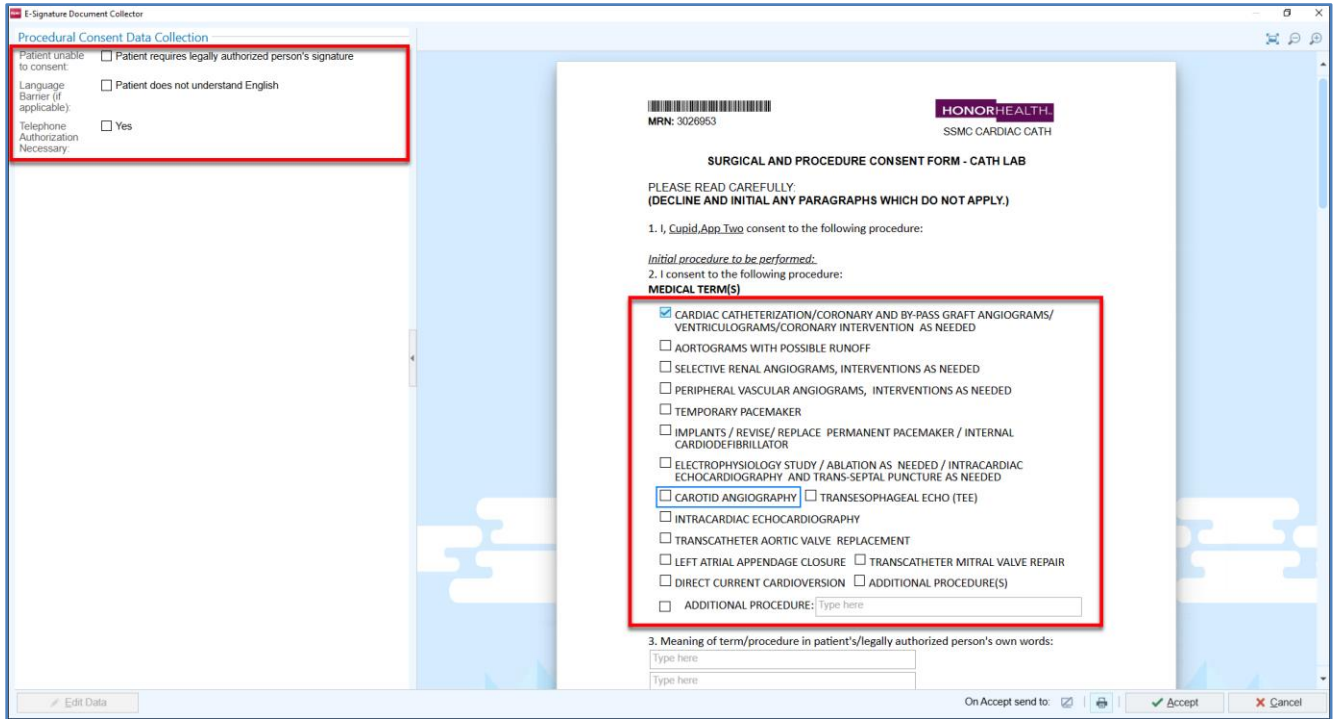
E-Signature Document Collector

Procedural Consent Data Collection

Patient unable to consent: ☐ Patient requires legally authorized person's signature

Language Barrier (if applicable): ☐ Patient does not understand English

Telephone Authorization Necessary: ☐ Yes

MRN: 3026953

HONORHEALTH.
SSMC CARDIAC CATH

SURGICAL AND PROCEDURE CONSENT FORM - CATH LAB

PLEASE READ CAREFULLY:
(DECLINE AND INITIAL ANY PARAGRAPHS WHICH DO NOT APPLY.)

1. I, Cupid,App Two consent to the following procedure:

Initial procedure to be performed:
2. I consent to the following procedure:
MEDICAL TERM(S)

☑ CARDIAC CATHETERIZATION/CORONARY AND BY-PASS GRAFT ANGIOGRAMS/ VENTRICULOGRAMS/CORONARY INTERVENTION AS NEEDED
☐ AORTOGRAMS WITH POSSIBLE RUNOFF
☐ SELECTIVE RENAL ANGIOGRAMS, INTERVENTIONS AS NEEDED
☐ PERIPHERAL VASCULAR ANGIOGRAMS, INTERVENTIONS AS NEEDED
☐ TEMPORARY PACEMAKER
☐ IMPLANTS / REVISE/ REPLACE PERMANENT PACEMAKER / INTERNAL CARDIODEFIBRILLATOR
☐ ELECTROPHYSIOLOGY STUDY / ABLATION AS NEEDED / INTRACARDIAC ECHOCARDIOGRAPHY AND TRANS-SEPTAL PUNCTURE AS NEEDED
☐ CAROTID ANGIOGRAPHY ☐ TRANSESOPHAGEAL ECHO (TEE)
☐ INTRACARDIAC ECHOCARDIOGRAPHY
☐ TRANSCATHETER AORTIC VALVE REPLACEMENT
☐ LEFT ATRIAL APPENDAGE CLOSURE ☐ TRANSCATHETER MITRAL VALVE REPAIR
☐ DIRECT CURRENT CARDIOVERSION ☐ ADDITIONAL PROCEDURE(S)
☐ ADDITIONAL PROCEDURE: Type here

3. Meaning of term/procedure in patient's/legally authorized person's own words:
Type here
Type here

Edit Data

On Accept send to:

Accept

Cancel